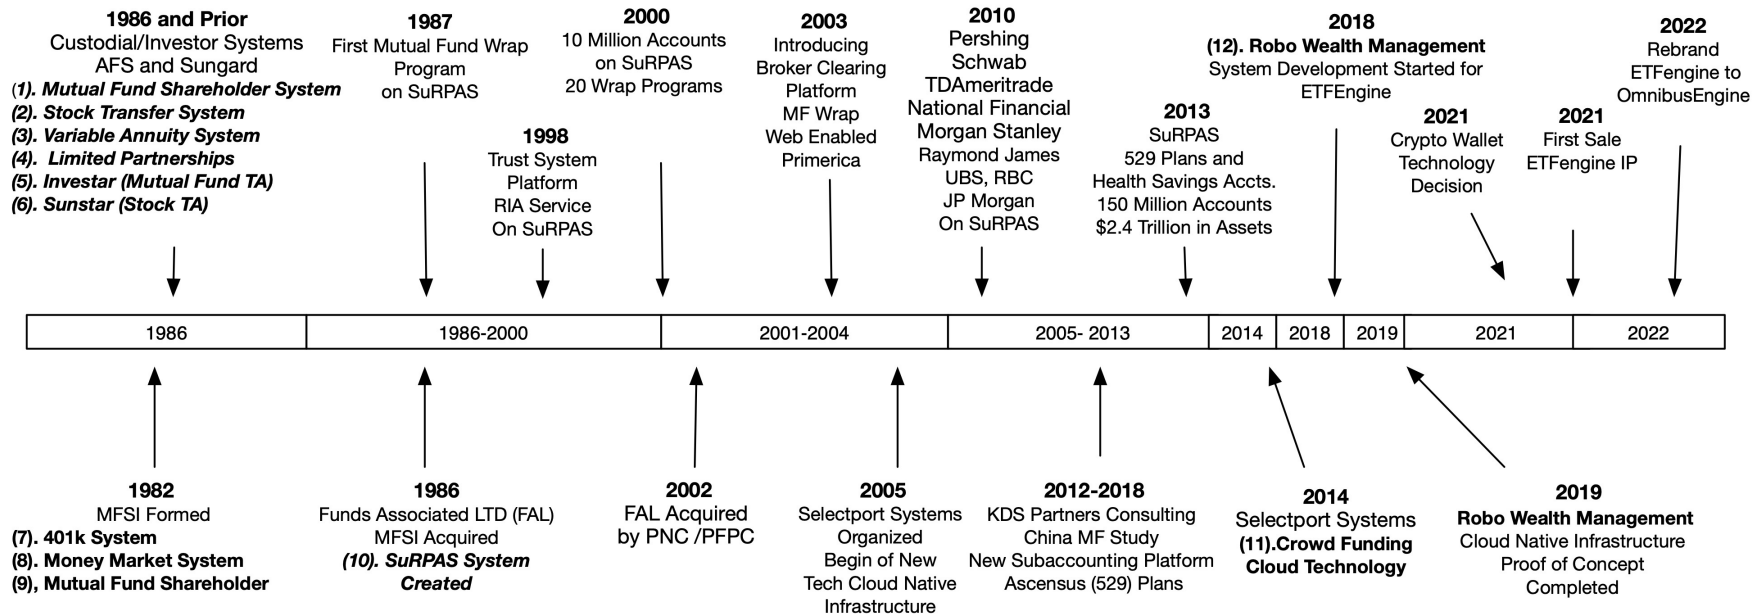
1986 and Prior
Custodial/Investor Systems
AFS and Sungard
(1). Mutual Fund Shareholder System
(2). Stock Transfer System
(3). Variable Annuity System
(4). Limited Partnerships
(5). Investar (Mutual Fund TA)
(6). Sunstar (Stock TA)

1987
First Mutual Fund Wrap Program on SuRPAS

1998
Trust System Platform
RIA Service
On SuRPAS

2000
10 Million Accounts on SuRPAS
20 Wrap Programs

2003
Introducing Broker Clearing Platform
MF Wrap
Web Enabled
Primerica

2010
Pershing
Schwab
TDAmeritrade
National Financial
Morgan Stanley
Raymond James
UBS, RBC
JP Morgan
On SuRPAS

2013
SuRPAS
529 Plans and Health Savings Accts.
150 Million Accounts
$2.4 Trillion in Assets

2018
(12). Robo Wealth Management
System Development Started for ETFEngine

2021
Crypto Wallet Technology Decision

2021
First Sale ETFengine IP

2022
Rebrand ETFengine to OmnibusEngine

| 1986 | 1986-2000 | 2001-2004 | 2005- 2013 | 2014 | 2018 | 2019 | 2021 | 2022 |
|---|---|---|---|---|---|---|---|---|

1982
MFSI Formed
(7). 401k System
(8). Money Market System
(9), Mutual Fund Shareholder

1986
Funds Associated LTD (FAL)
MFSI Acquired
(10). SuRPAS System Created

2002
FAL Acquired by PNC /PFPC

2005
Selectport Systems Organized
Begin of New Tech Cloud Native Infrastructure

2012-2018
KDS Partners Consulting
China MF Study
New Subaccounting Platform
Ascensus (529) Plans

2014
Selectport Systems
(11).Crowd Funding Cloud Technology

2019
Robo Wealth Management
Cloud Native Infrastructure
Proof of Concept Completed